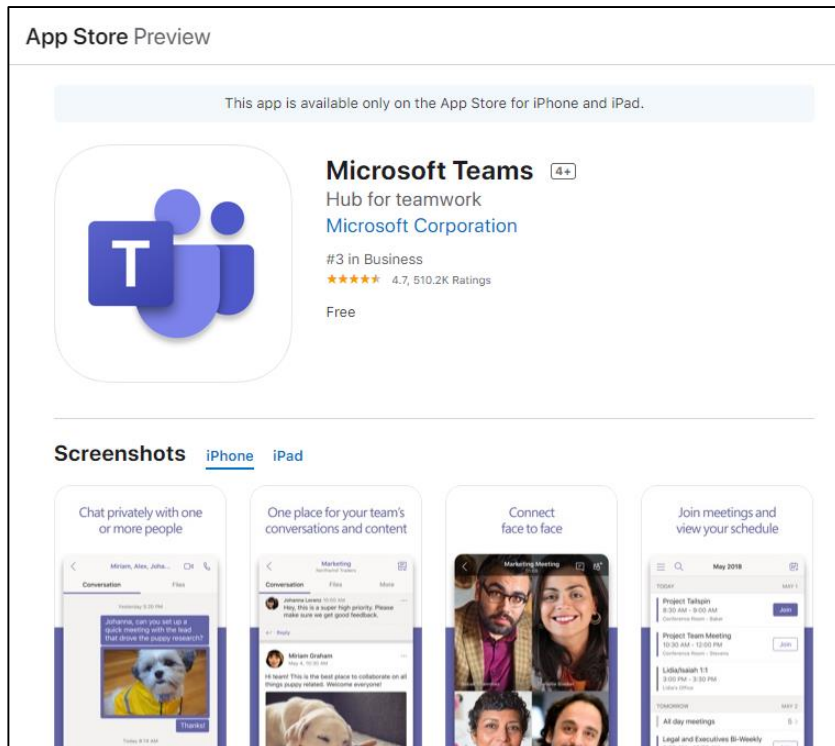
App Store Preview

This app is available only on the App Store for iPhone and iPad.

Microsoft Teams 4+

Hub for teamwork

Microsoft Corporation

#3 in Business

★★★★★ 4.7, 510.2K Ratings

Free

Screenshots iPhone iPad

Chat privately with one or more people

Miriam, Alex, Joha...

Conversation Files

Yesterday 5:20 PM

Johanna, can you set up a quick meeting with the lead that drove the puppy research?

Thanks!

Today 8:14 AM

One place for your team's conversations and content

Marketing

Conversation Files More

Johanna Lorenz

Hey, this is a super high priority. Please make sure we get good feedback.

Reply

Miriam Graham

May 4, 10:30 AM

Hi team! This is the best place to collaborate on all things puppy related. Welcome everyone!

Connect face to face

Marketing Meeting

Join meetings and view your schedule

May 2018

TODAY MAY 1

Project Tailspin
8:30 AM - 9:00 AM
Conference Room - Baker

Join

Project Team Meeting
10:30 AM - 12:00 PM
Conference Room - Stevens

Join

Lidia/Isaiah 1:1
3:00 PM - 3:30 PM
Lidia's Office

TOMORROW MAY 2

All day meetings 5

Legal and Executives Bi-Weekly